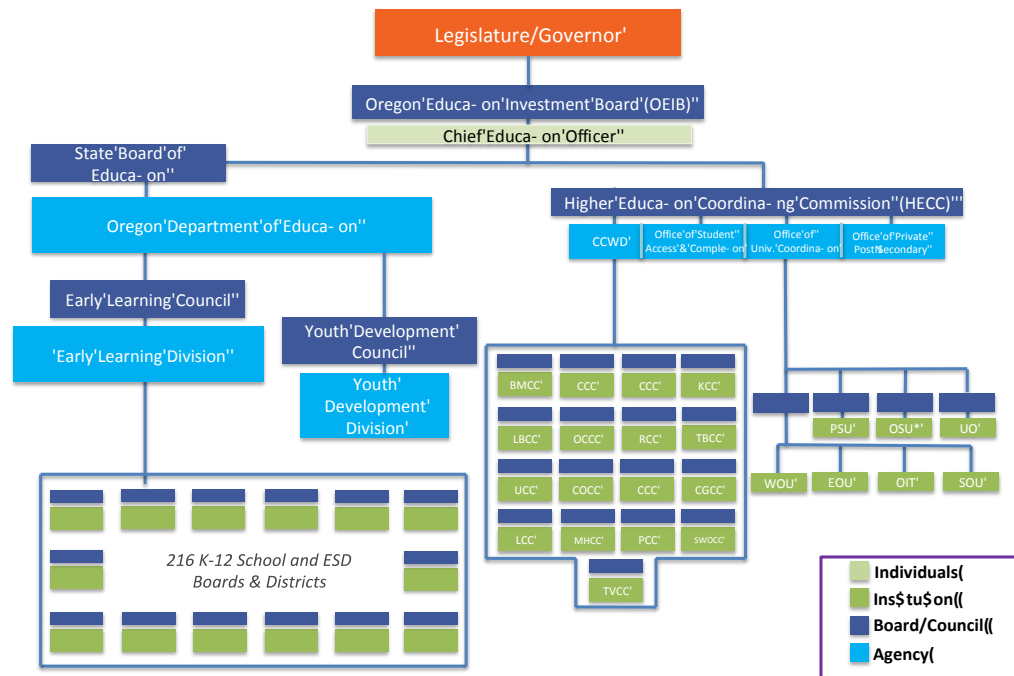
Legislature/Governor'

Oregon'Educa- on'Investment'Board'(OEIB)''

Chief'Educa- on'Officer''

State'Board'of' Educa- on''

Oregon'Department'of'Educa- on''

Early'Learning'Council''

'Early'Learning'Division''

Youth'Development' Council''

Youth' Development' Division'

216 K-12 School and ESD Boards & Districts

Higher'Educa- on'Coordina- ng'Commission''(HECC)'''

CCWD'

Office'of'Student'' Access'&'Comple- on'

Office'of'' Univ.'Coordina- on'

Office'of'Private'' Post$secondary''

BMCC'

CCC'

CCC'

KCC'

LBCC'

OCCC'

RCC'

TBCC'

UCC'

COCC'

CCC'

CGCC'

LCC'

MHCC'

PCC'

SWOCC'

TVCC'

PSU'

OSU*'

UO'

WOU'

EOU'

OIT'

SOU'

Individuals(

Ins$tu$on((

Board/Council((

Agency(